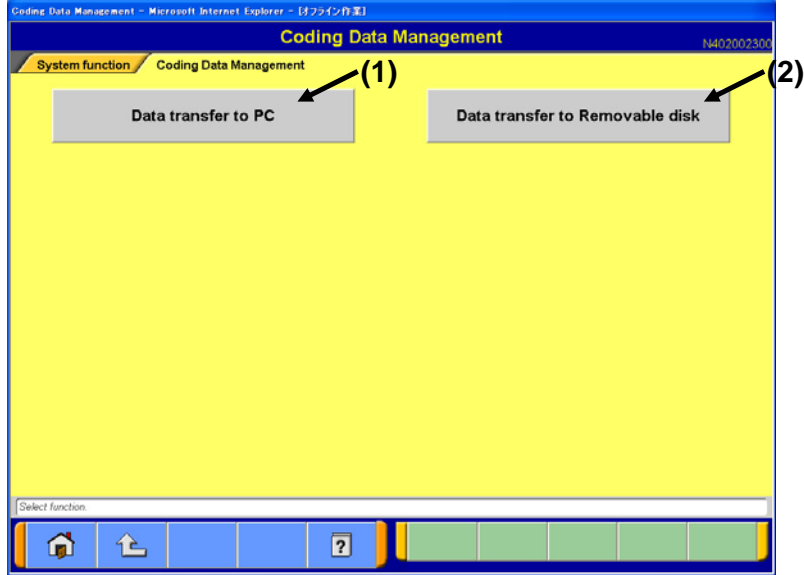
Coding Data Management - Microsoft Internet Explorer - [オフライン作業]

Coding Data Management

N402002300

System function

Coding Data Management

(1)

(2)

Data transfer to PC

Data transfer to Removable disk

Select function.

?